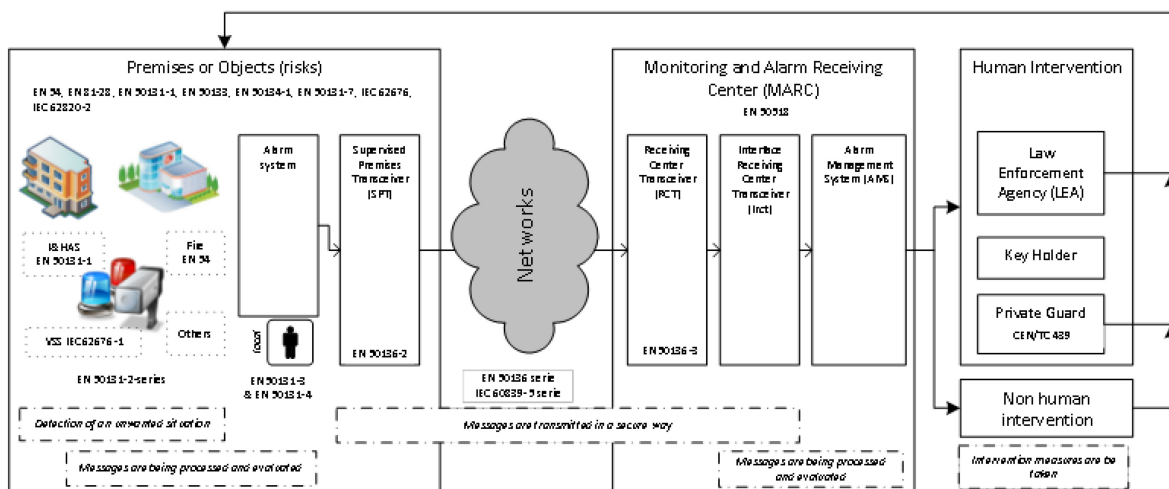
Premises or Objects (risks)

EN 54, EN 81-28, EN 50131-1, EN 50133, EN 50134-1, EN 50131-7, IEC 62676, IEC 62820-2

I&HAS EN 50131-1

Fire EN 54

VSS IEC62676-1

Others

EN 50131-2-series

Alarm system

local

EN 50131-3 & EN 50131-4

Supervised Premises Transceiver (SPT)

EN 50136-2

Detection of an unwanted situation

Messages are being processed and evaluated

Networks

EN 50136 serie IEC 60839-5 serie

Messages are transmitted in a secure way

Monitoring and Alarm Receiving Center (MARC)

EN 50518

Receiving Center Transceiver (RCT)

EN 50136-3

Interface Receiving Center Transceiver (Irct)

Alarm Management System (AMS)

Messages are being processed and evaluated

Human Intervention

Law Enforcement Agency (LEA)

Key Holder

Private Guard

CEN/TC 439

Non human intervention

Intervention measures are be taken